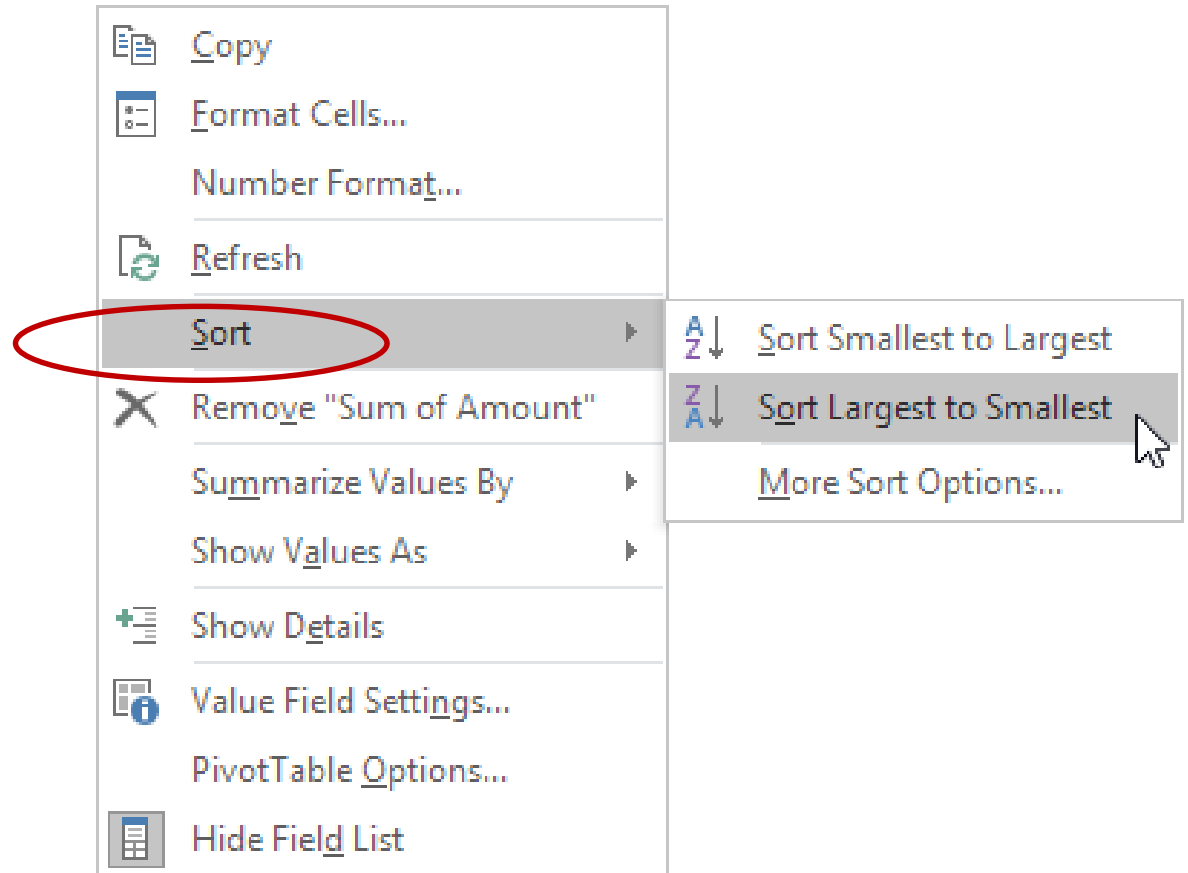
Copy
Format Cells...
Number Format...
Refresh
Sort
Remove "Sum of Amount"
Summarize Values By
Show Values As
Show Details
Value Field Settings...
PivotTable Options...
Hide Field List

A Z Sort Smallest to Largest
Z A Sort Largest to Smallest
More Sort Options...